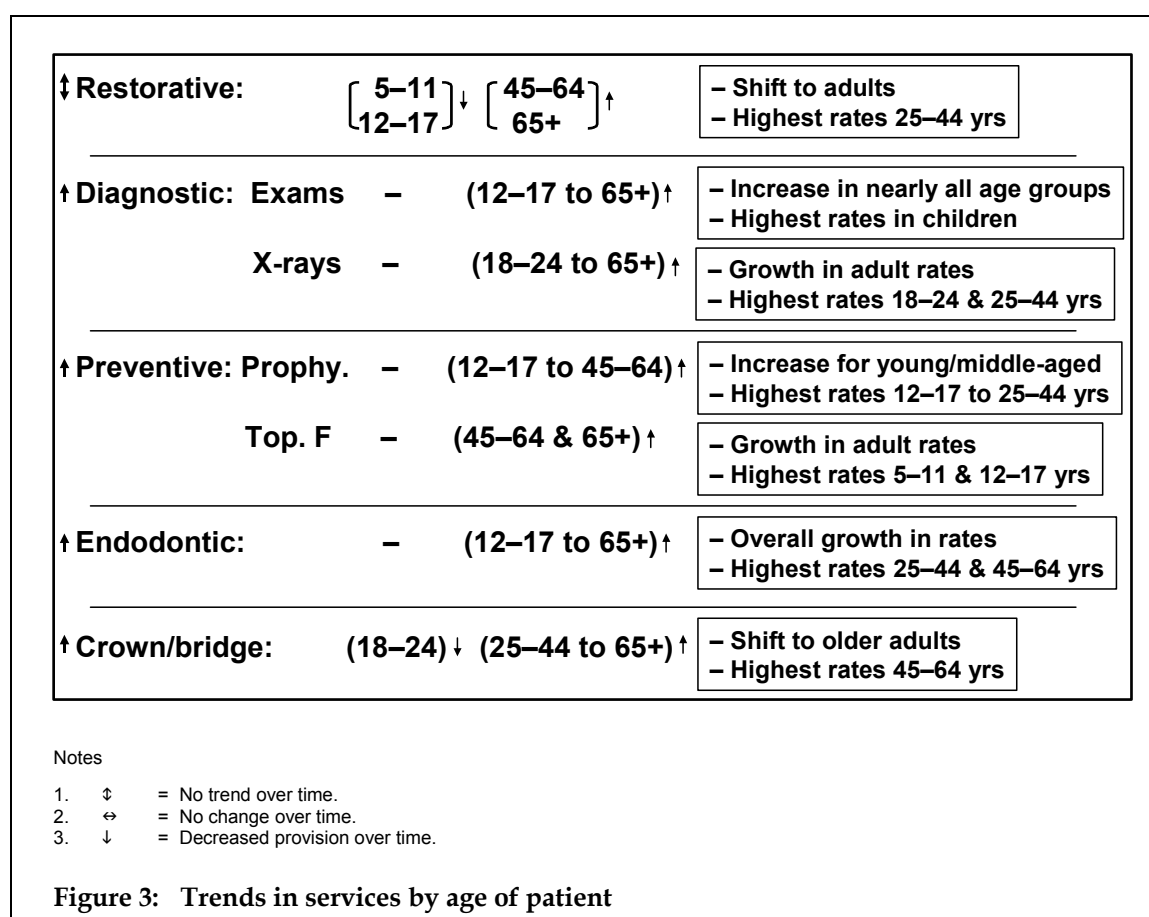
↕ Restorative: $\begin{bmatrix} 5–11 \\ 12–17 \end{bmatrix}$ ↓ $\begin{bmatrix} 45–64 \\ 65+ \end{bmatrix}$ ↑

– Shift to adults
– Highest rates 25–44 yrs

↑ Diagnostic: Exams – (12–17 to 65+) ↑

– Increase in nearly all age groups
– Highest rates in children

X-rays – (18–24 to 65+) ↑

– Growth in adult rates
– Highest rates 18–24 & 25–44 yrs

↑ Preventive: Prophy. – (12–17 to 45–64) ↑

– Increase for young/middle-aged
– Highest rates 12–17 to 25–44 yrs

Top. F – (45–64 & 65+) ↑

– Growth in adult rates
– Highest rates 5–11 & 12–17 yrs

↑ Endodontic: – (12–17 to 65+) ↑

– Overall growth in rates
– Highest rates 25–44 & 45–64 yrs

↑ Crown/bridge: (18–24) ↓ (25–44 to 65+) ↑

– Shift to older adults
– Highest rates 45–64 yrs

Notes

1. ↕ = No trend over time.
2. ↔ = No change over time.
3. ↓ = Decreased provision over time.

Figure 3: Trends in services by age of patient